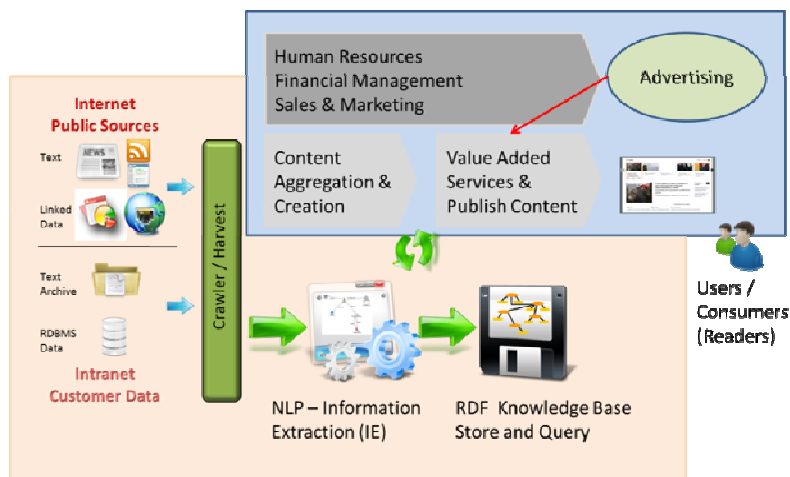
Human Resources
Financial Management
Sales & Marketing

Advertising

Content Aggregation & Creation

Value Added Services & Publish Content

Internet Public Sources

Text

NEWS

Linked Data

Text Archive

RDBMS Data

Intranet Customer Data

Crawler / Harvest

NLP – Information Extraction (IE)

RDF Knowledge Base Store and Query

Users / Consumers (Readers)